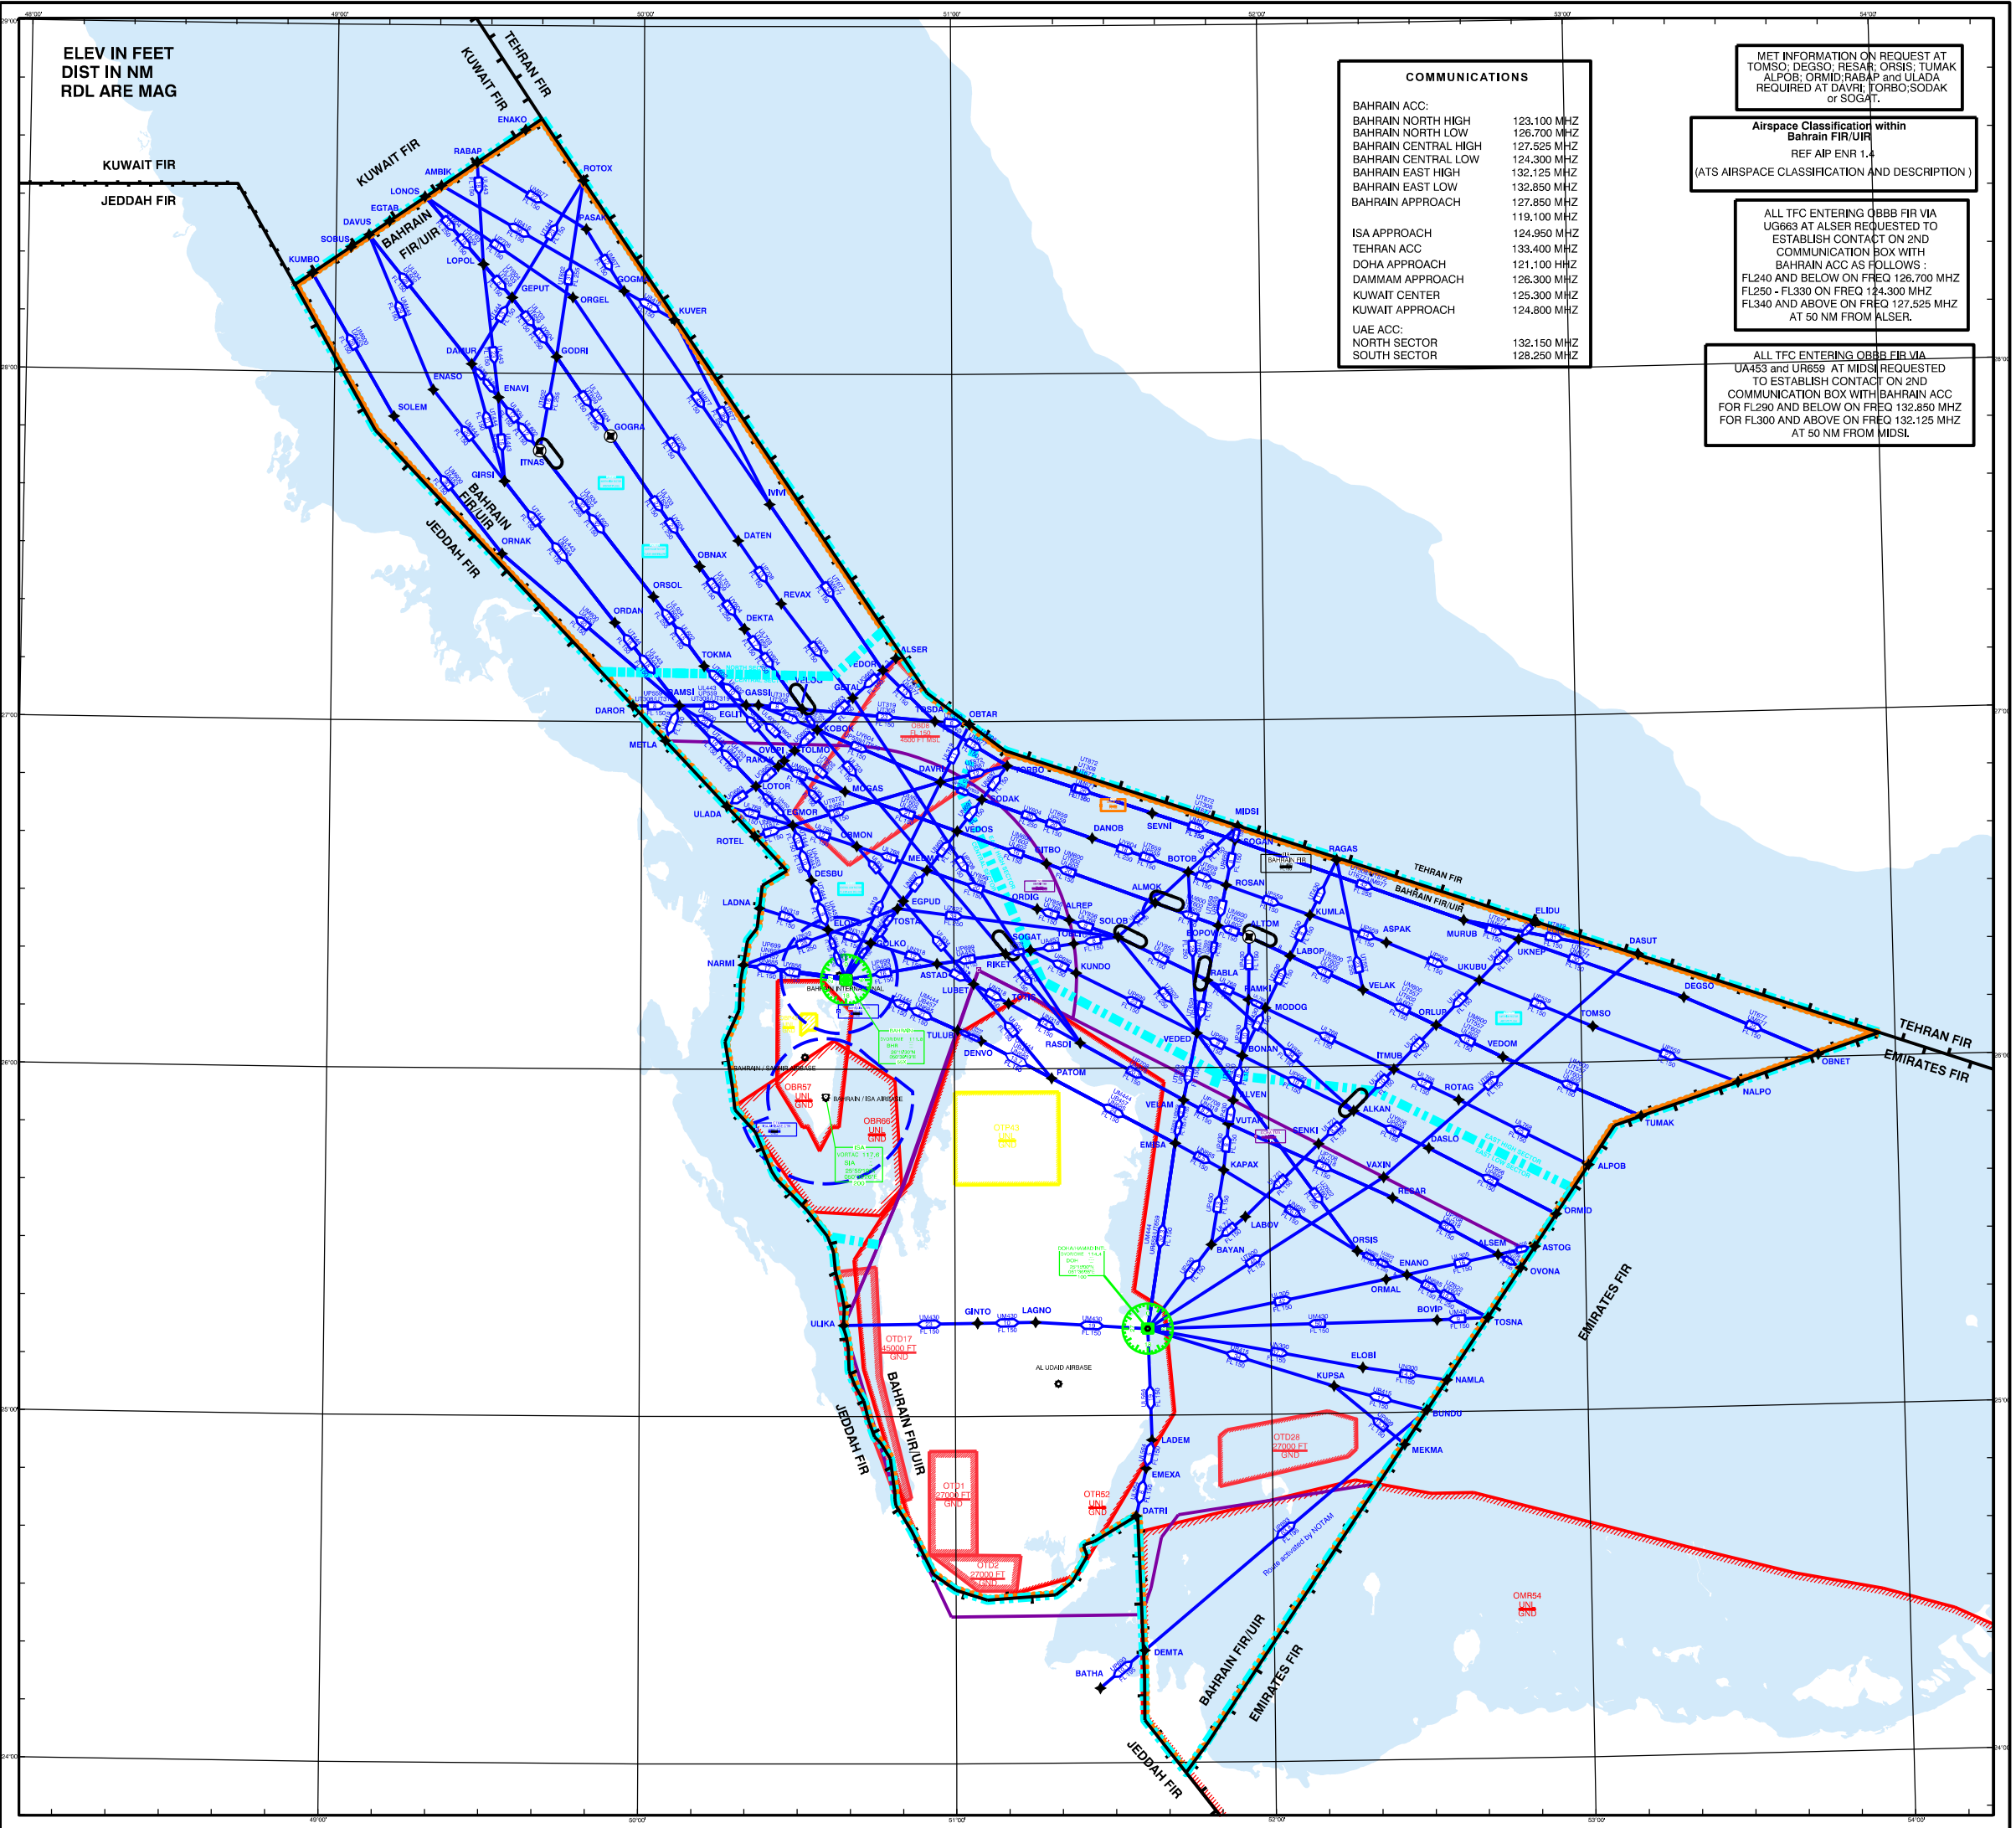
ELEV IN FEET
DIST IN NM
RDL ARE MAG

COMMUNICATIONS

BAHRAIN ACC:
BAHRAIN NORTH HIGH 123.100 MHZ
BAHRAIN NORTH LOW 126.700 MHZ
BAHRAIN CENTRAL HIGH 127.525 MHZ
BAHRAIN CENTRAL LOW 124.300 MHZ
BAHRAIN EAST HIGH 132.125 MHZ
BAHRAIN EAST LOW 132.850 MHZ
BAHRAIN APPROACH 127.850 MHZ
119.100 MHZ
ISA APPROACH 124.950 MHZ
TEHRAN ACC 133.400 MHZ
DOHA APPROACH 121.100 HHZ
DAMMAM APPROACH 126.300 MHZ
KUWAIT CENTER 125.300 MHZ
KUWAIT APPROACH 124.800 MHZ
UAE ACC:
NORTH SECTOR 132.150 MHZ
SOUTH SECTOR 128.250 MHZ

MET INFORMATION ON REQUEST AT TOMSO; DEGSO; RESAR; ORSIS; TUMAK ALPOB; ORMID;RABAP and ULADA REQUIRED AT DAVRI; TORBO;SODAK or SOGAT.

Airspace Classification within Bahrain FIR/UIR
REF AIP ENR 1.4
(ATS AIRSPACE CLASSIFICATION AND DESCRIPTION )

ALL TFC ENTERING OBBB FIR VIA UG663 AT ALSER REQUESTED TO ESTABLISH CONTACT ON 2ND COMMUNICATION BOX WITH BAHRAIN ACC AS FOLLOWS :
FL240 AND BELOW ON FREQ 126.700 MHZ
FL250 - FL330 ON FREQ 124.300 MHZ
FL340 AND ABOVE ON FREQ 127.525 MHZ
AT 50 NM FROM ALSER.

ALL TFC ENTERING OBBB FIR VIA UA453 and UR659 AT MIDSI REQUESTED TO ESTABLISH CONTACT ON 2ND COMMUNICATION BOX WITH BAHRAIN ACC FOR FL290 AND BELOW ON FREQ 132.850 MHZ FOR FL300 AND ABOVE ON FREQ 132.125 MHZ AT 50 NM FROM MIDSI.

KUWAIT FIR
JEDDAH FIR
TEHRAN FIR
KUWAIT FIR
BAHRAIN FIR/UIR
ENAKO
RABAP
ROTOX
AMBIK
LONOS
EGTAB
DAVUS
SOBUS
KUMBO
PASAK
LOPOL
GOGMI
GEPUT
ORGEL
KUVER
DAMUR
GODRI
ENASO
ENAVI
SOLEM
GOGRA
ITNAS
IVIVI
GIRSI
BAHRAIN FIR/UIR
JEDDAH FIR
ORNAK
DATEN
OBNAX
ORSOL
REVAX
ORDAN
DEKTA
TOKMA
ALSER
EDOR
GASSI
GETAL
DAROR
EGLIT
METLA
OBTAR
OVDRI
TOLMO
KOBOA
RAKAS
DAVRI
TORBO
LOTOR
MOGAS
SODAK
ULADA
TEGMOR
ORMON
VEDOS
ROTEL
DANOB
SEVNI
MIDSI
EITBO
BOTOB
ROSAN
RAGAS
TEHRAN FIR
BAHRAIN FIR/UIR
DESBU
ALMOK
LADNA
EGPUD
TOSTA
ORDIG
ALREP
SOLOB
ELIDU
ASPAK
MURUB
DASUT
UKNEP
LABOP
KUMLA
POPOV
SOGAT
NARMI
ASTAD
RIKET
KUNDO
RABLA
UKUBU
VELAK
DEGSO
LUBET
MODOG
ORLUP
TOMSO
TULUB
RASDI
VEDED
BONAN
VEDOM
DENVO
TEHRAN FIR
EMIRATES FIR
PATOM
ITMUB
OBNET
NALPO
ROTAG
ALKAN
VELAM
TUMAK
DASLO
SENKI
EMISA
KAPAX
VAXIN
ALPOB
RESAR
ORMID
LABOV
ORSIS
BAYAN
ALSEM
ASTOG
ENANO
ORMAL
OVONA
EMIRATES FIR
BOVIP
TOSNA
GINTO
LAGNO
ULIKA
OTD17
45000 FT
GND
AL UDAID AIRBASE
ELOBI
KUPSA
NAMLA
BUNDU
BAHRAIN FIR/UIR
JEDDAH FIR
LADEM
MEKMA
OTD28
27000 FT
GND
EMEXA
OTD1
27000 FT
GND
OTR52
UNL
GND
DATRI
OTD2
27000 FT
GND
OMR54
UNL
GND
Route activated by NOTAM
DEMTA
BATHA
BAHRAIN FIR/UIR
EMIRATES FIR
JEDDAH FIR
BAHRAIN INTERNATIONAL
BAHRAIN / SAKHIR AIRBASE
BAHRAIN / ISA AIRBASE
OBR57
UNL
GND
OBR66
UNL
GND
OBR
FL 150
OTP
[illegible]